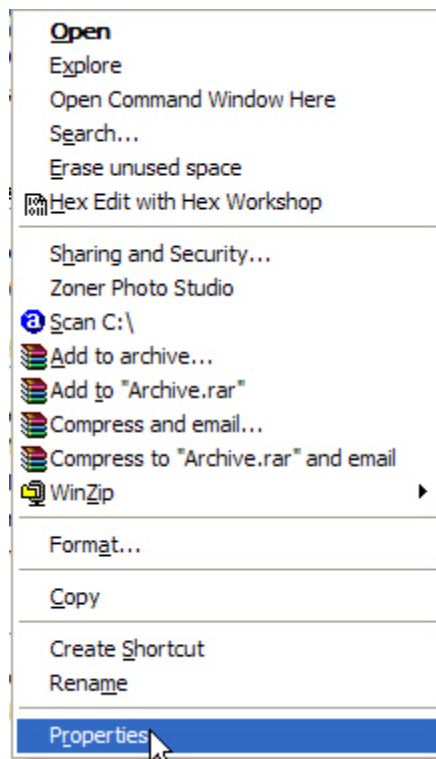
Open
Explore
Open Command Window Here
Search...
Erase unused space
Hex Edit with Hex Workshop

Sharing and Security...
Zoner Photo Studio
Scan C:\
Add to archive...
Add to "Archive.rar"
Compress and email...
Compress to "Archive.rar" and email
WinZip

Format...

Copy

Create Shortcut
Rename

Properties